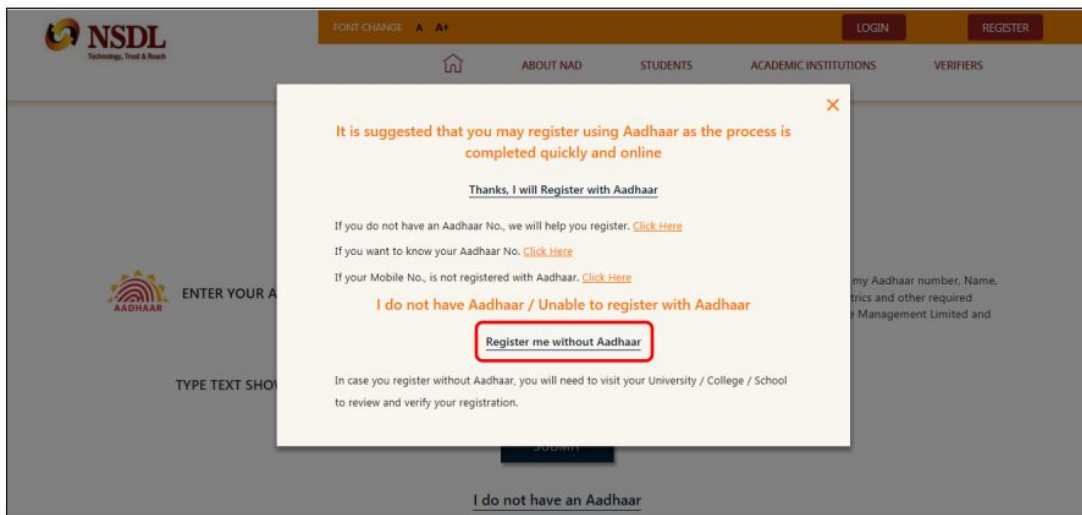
NSDL
Technology, Trust & Reach

FONT CHANGE A A+

LOGIN

REGISTER

ABOUT NAD

STUDENTS

ACADEMIC INSTITUTIONS

VERIFIERS

×

It is suggested that you may register using Aadhaar as the process is completed quickly and online

Thanks, I will Register with Aadhaar

If you do not have an Aadhaar No., we will help you register. Click Here

If you want to know your Aadhaar No. Click Here

If your Mobile No., is not registered with Aadhaar. Click Here

I do not have Aadhaar / Unable to register with Aadhaar

Register me without Aadhaar

In case you register without Aadhaar, you will need to visit your University / College / School to review and verify your registration.

AADHAAR

ENTER YOUR A

my Aadhaar number, Name, trics and other required Management Limited and

TYPE TEXT SHO

SUBMIT

I do not have an Aadhaar